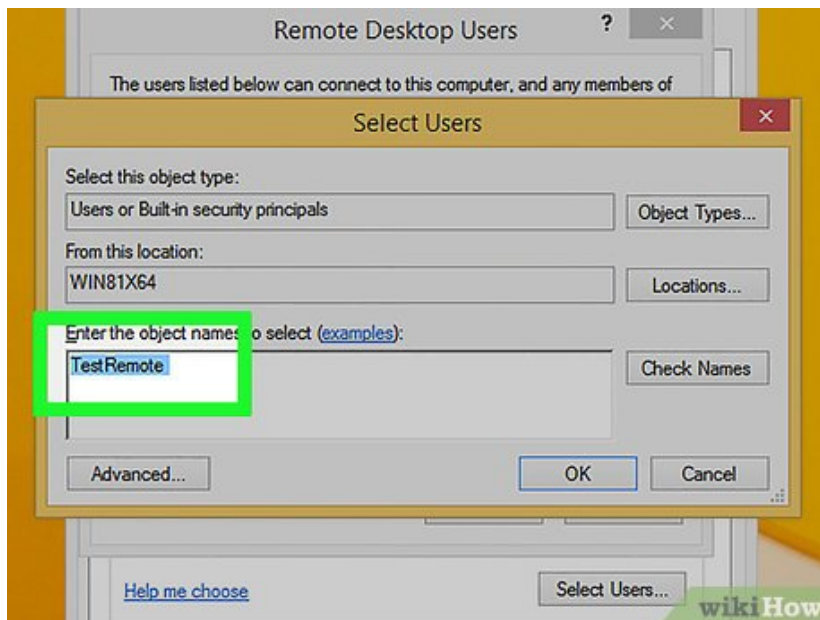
Remote Desktop Users

?

×

The users listed below can connect to this computer, and any members of

Select Users

×

Select this object type:

Users or Built-in security principals

Object Types...

From this location:

WIN81X64

Locations...

Enter the object names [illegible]o select (examples):

TestRemote

Check Names

Advanced...

OK

Cancel

Help me choose

Select Users...

wikiHow